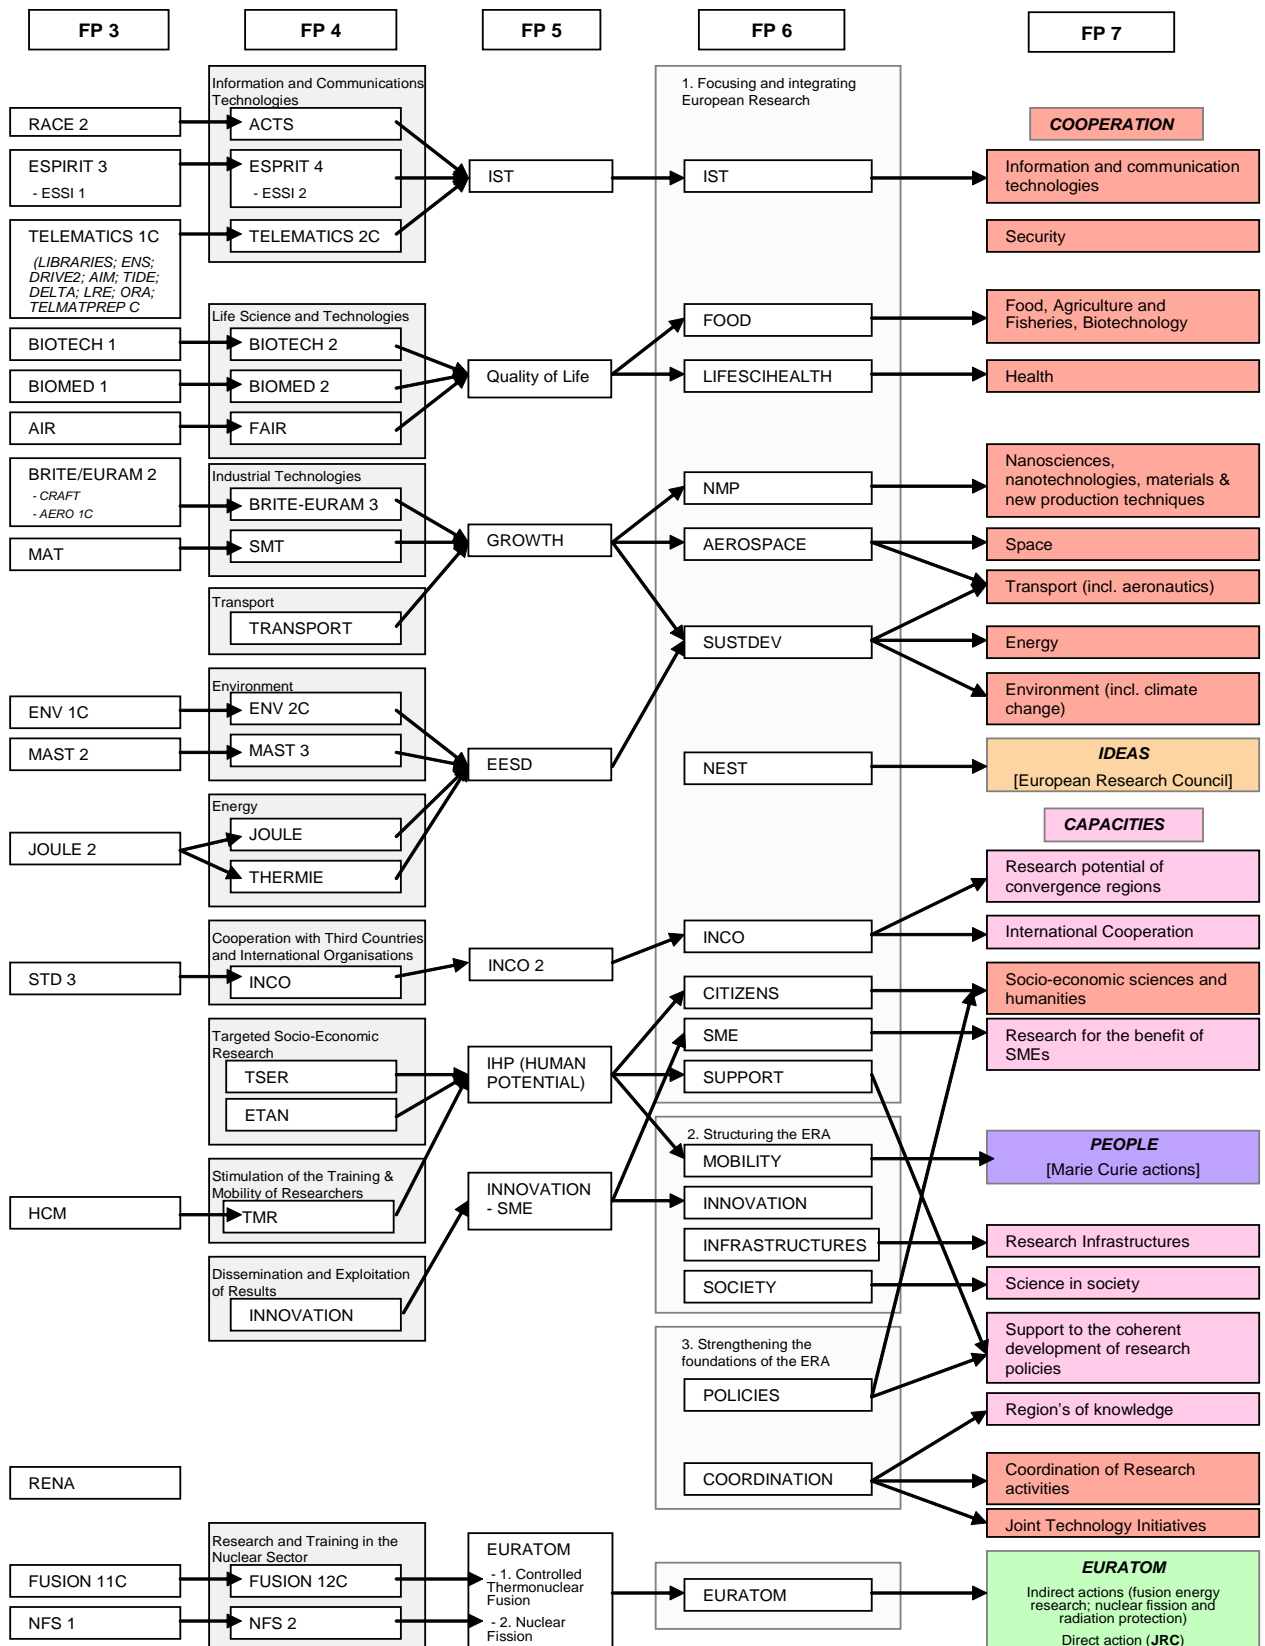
FP 3

FP 4

FP 5

FP 6

FP 7

Information and Communications Technologies

1. Focusing and integrating European Research

COOPERATION

RACE 2

ACTS

ESPIRIT 3
- ESSI 1

ESPRIT 4
- ESSI 2

IST

IST

Information and communication technologies

TELEMATICS 1C
(LIBRARIES; ENS; DRIVE2; AIM; TIDE; DELTA; LRE; ORA; TELMATPREP C

TELEMATICS 2C

Security

Life Science and Technologies

FOOD

Food, Agriculture and Fisheries, Biotechnology

BIOTECH 1

BIOTECH 2

BIOMED 1

BIOMED 2

Quality of Life

LIFESCIHEALTH

Health

AIR

FAIR

Industrial Technologies

BRITE/EURAM 2
- CRAFT
- AERO 1C

BRITE-EURAM 3

NMP

Nanosciences, nanotechnologies, materials & new production techniques

MAT

SMT

GROWTH

AEROSPACE

Space

Transport (incl. aeronautics)

Transport

TRANSPORT

SUSTDEV

Energy

Environment

Environment (incl. climate change)

ENV 1C

ENV 2C

MAST 2

MAST 3

EESD

NEST

IDEAS
[European Research Council]

Energy

CAPACITIES

JOULE

JOULE 2

THERMIE

Research potential of convergence regions

Cooperation with Third Countries and International Organisations

INCO

International Cooperation

STD 3

INCO

INCO 2

CITIZENS

Socio-economic sciences and humanities

Targeted Socio-Economic Research

SME

Research for the benefit of SMEs

TSER

IHP (HUMAN POTENTIAL)

SUPPORT

ETAN

2. Structuring the ERA

PEOPLE
[Marie Curie actions]

MOBILITY

Stimulation of the Training & Mobility of Researchers

INNOVATION - SME

INNOVATION

HCM

TMR

INFRASTRUCTURES

Research Infrastructures

Dissemination and Exploitation of Results

SOCIETY

Science in society

INNOVATION

3. Strengthening the foundations of the ERA

Support to the coherent development of research policies

POLICIES

Region's of knowledge

RENA

COORDINATION

Coordination of Research activities

Joint Technology Initiatives

Research and Training in the Nuclear Sector

EURATOM
- 1. Controlled Thermonuclear Fusion
- 2. Nuclear Fission

EURATOM

FUSION 11C

FUSION 12C

EURATOM

Indirect actions (fusion energy research; nuclear fission and radiation protection)
Direct action (JRC)

NFS 1

NFS 2